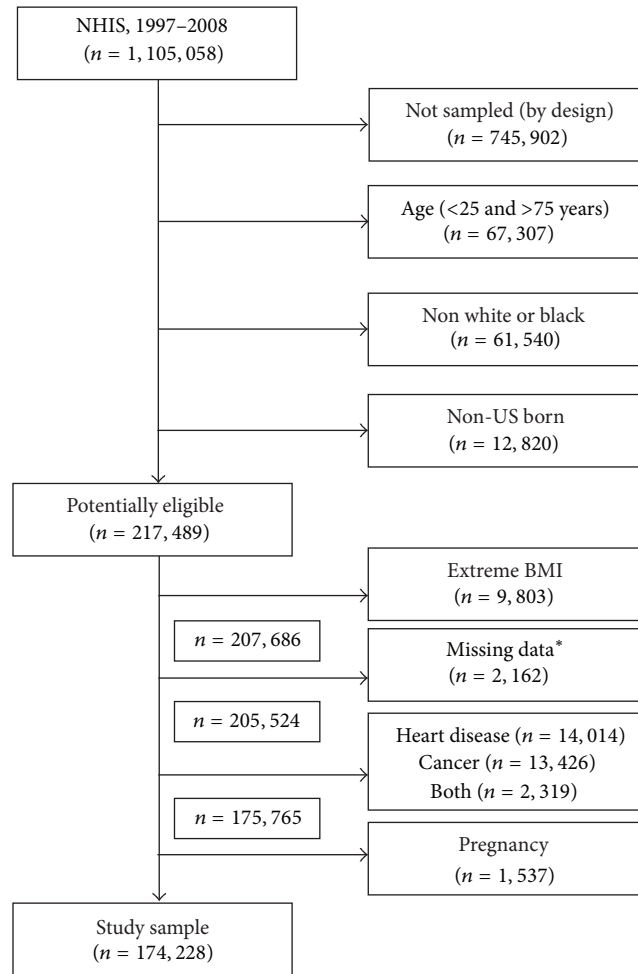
NHIS, 1997–2008
($n = 1,105,058$)

Not sampled (by design)
($n = 745,902$)

Age (<25 and >75 years)
($n = 67,307$)

Non white or black
($n = 61,540$)

Non-US born
($n = 12,820$)

Potentially eligible
($n = 217,489$)

Extreme BMI
($n = 9,803$)

$n = 207,686$

Missing data*
($n = 2,162$)

$n = 205,524$

Heart disease ($n = 14,014$)
Cancer ($n = 13,426$)
Both ($n = 2,319$)

$n = 175,765$

Pregnancy
($n = 1,537$)

Study sample
($n = 174,228$)